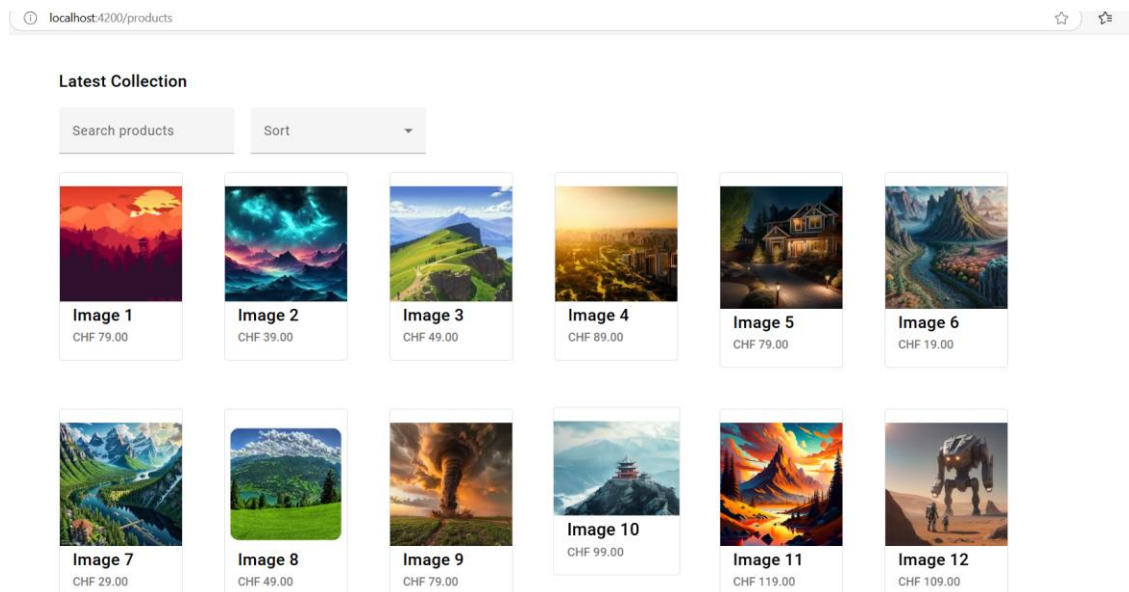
localhost:4200/products

Latest Collection

Search products

Sort

Image 1
CHF 79.00

Image 2
CHF 39.00

Image 3
CHF 49.00

Image 4
CHF 89.00

Image 5
CHF 79.00

Image 6
CHF 19.00

Image 7
CHF 29.00

Image 8
CHF 49.00

Image 9
CHF 79.00

Image 10
CHF 99.00

Image 11
CHF 119.00

Image 12
CHF 109.00